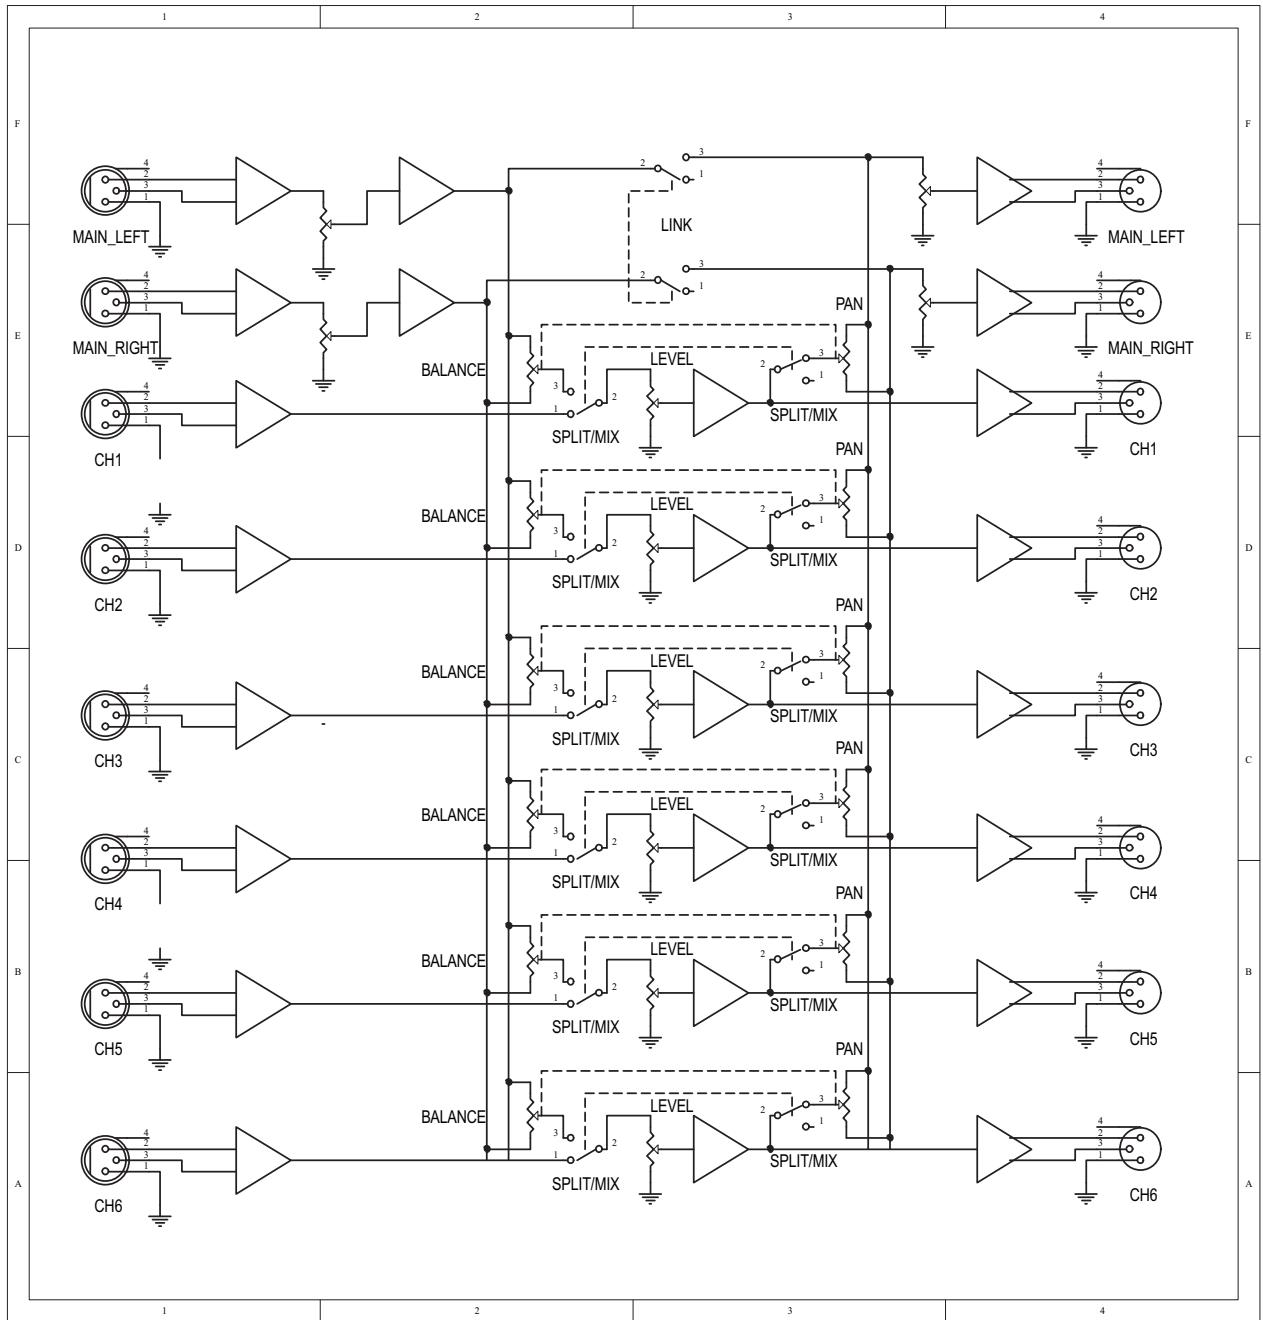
1 2 3 4

F

4
2
3
1
MAIN_LEFT

2
3
1
LINK

4
2
3
1
MAIN_LEFT

E

4
2
3
1
MAIN_RIGHT

2
3
1
PAN

4
2
3
1
MAIN_RIGHT

4
2
3
1
CH1

BALANCE
3
1
SPLIT/MIX
2
LEVEL
2
3
1
SPLIT/MIX

4
2
3
1
CH1

PAN

D

4
2
3
1
CH2

BALANCE
3
1
SPLIT/MIX
2
LEVEL
2
3
1
SPLIT/MIX

4
2
3
1
CH2

PAN

C

4
2
3
1
CH3

BALANCE
3
1
SPLIT/MIX
2
LEVEL
2
3
1
SPLIT/MIX

4
2
3
1
CH3

PAN

4
2
3
1
CH4

BALANCE
3
1
SPLIT/MIX
2
LEVEL
2
3
1
SPLIT/MIX

4
2
3
1
CH4

B

PAN

4
2
3
1
CH5

BALANCE
3
1
SPLIT/MIX
2
LEVEL
2
3
1
SPLIT/MIX

4
2
3
1
CH5

PAN

A

4
2
3
1
CH6

BALANCE
3
1
SPLIT/MIX
2
LEVEL
2
3
1
SPLIT/MIX

4
2
3
1
CH6

1 2 3 4